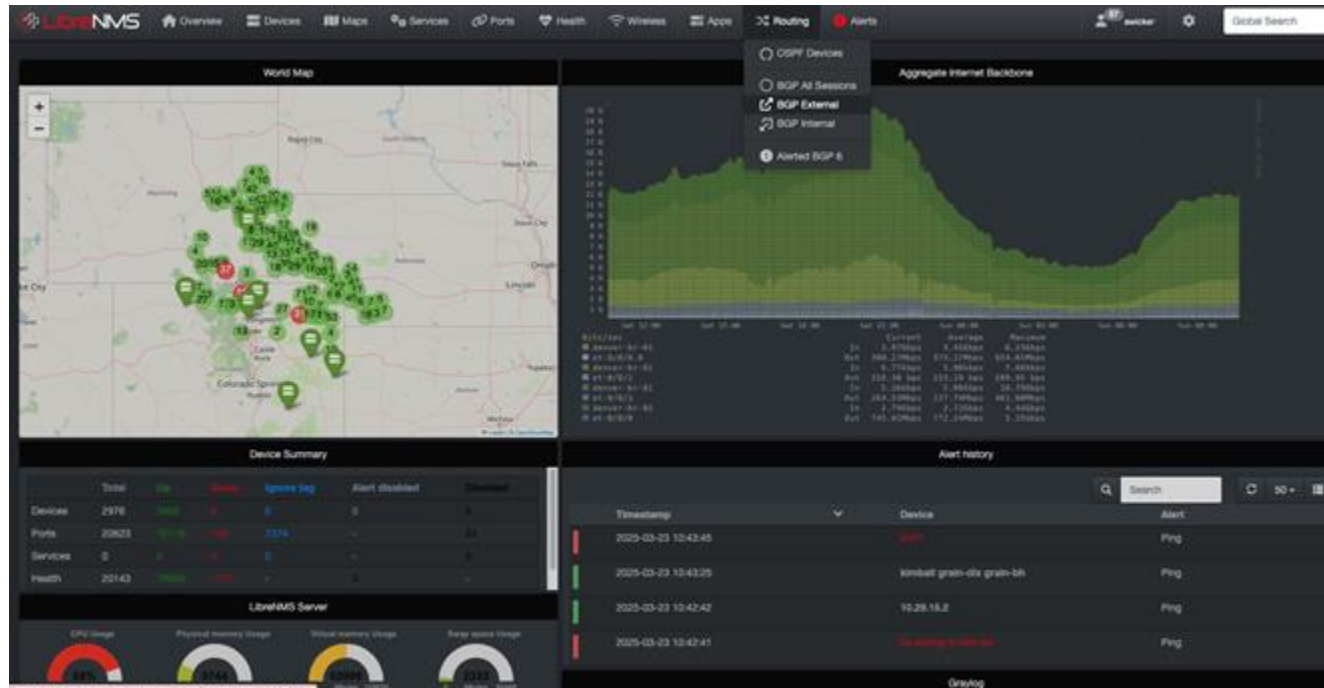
LibreNMS Overview Devices Maps Services Ports Health Wireless Apps Routing Alerts
Global Search

OSPF Devices
BGP All Sessions
BGP External
BGP Internal
Alerted BGP 6

World Map

Aggregate Internet Backbone

Rapid City
Sioux Falls
Sioux City
Omaha
Lincoln
Castle Rock
Colorado Springs
Pueblo

Device Summary

| | Total | Up | Down | Ignore tag | Alert disabled | Disabled |
|---|---|---|---|---|---|---|
| Devices | 2976 | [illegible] | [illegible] | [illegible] | 0 | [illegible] |
| Ports | 20623 | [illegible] | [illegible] | 7374 | - | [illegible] |
| Services | 0 | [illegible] | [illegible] | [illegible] | - | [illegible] |
| Health | 20143 | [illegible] | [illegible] | - | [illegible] | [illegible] |

LibreNMS Server

CPU Usage
Physical memory Usage
Virtual memory Usage
Swap space Usage

Alert history

Search
50

| Timestamp | Device | Alert |
|---|---|---|
| 2025-03-23 10:43:45 | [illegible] | Ping |
| 2025-03-23 10:43:25 | kimball grain-dtx grain-bh | Ping |
| 2025-03-23 10:42:42 | 10.29.15.2 | Ping |
| 2025-03-23 10:42:41 | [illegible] | Ping |

Graylog